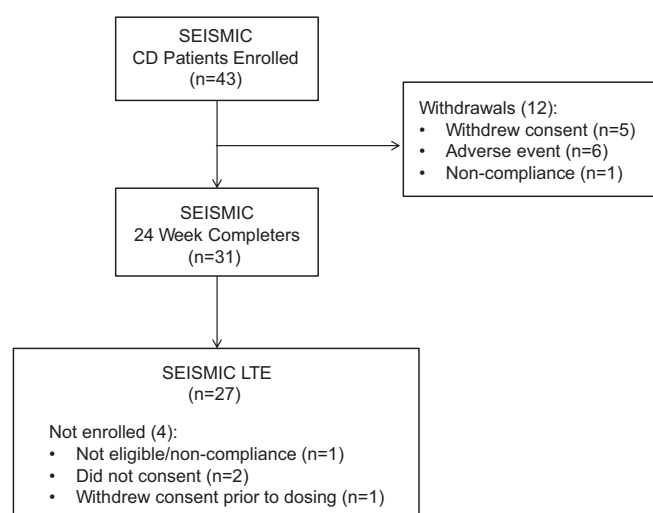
SEISMIC
CD Patients Enrolled
(n=43)

Withdrawals (12):
• Withdrew consent (n=5)
• Adverse event (n=6)
• Non-compliance (n=1)

SEISMIC
24 Week Completers
(n=31)

SEISMIC LTE
(n=27)

Not enrolled (4):
• Not eligible/non-compliance (n=1)
• Did not consent (n=2)
• Withdrew consent prior to dosing (n=1)